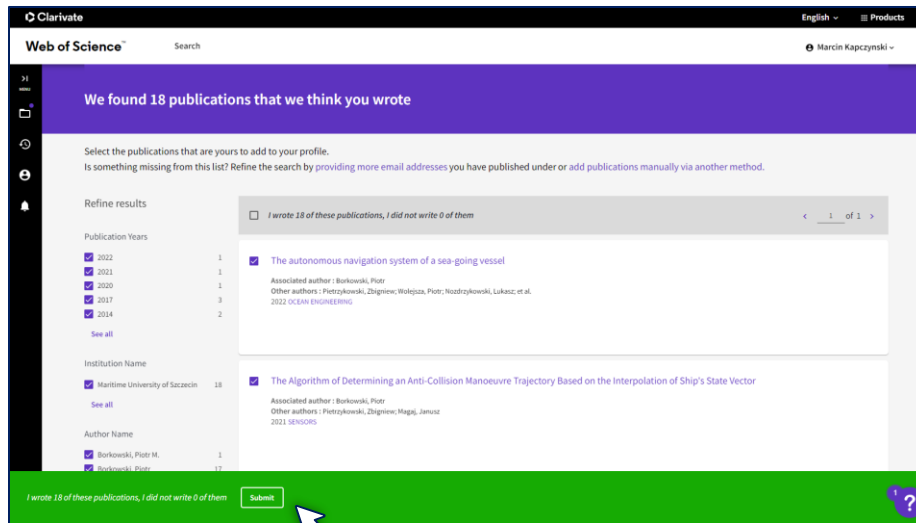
Clarivate

English ⌄ Products

Web of Science™ Search

Marcin Kapczynski ⌄

MENU

We found 18 publications that we think you wrote

Select the publications that are yours to add to your profile.
Is something missing from this list? Refine the search by providing more email addresses you have published under or add publications manually via another method.

Refine results

Publication Years

| | |
|---|---|
| 2022 | 1 |
| 2021 | 1 |
| 2020 | 1 |
| 2017 | 3 |
| 2014 | 2 |

See all

Institution Name

| | |
|---|---|
| Maritime University of Szczecin | 18 |

See all

Author Name

| | |
|---|---|
| Borkowski, Piotr M. | 1 |
| Borkowski, Piotr | 17 |

I wrote 18 of these publications, I did not write 0 of them

‹ 1 of 1 ›

The autonomous navigation system of a sea-going vessel
Associated author : Borkowski, Piotr
Other authors : Pietrzykowski, Zbigniew; Wolejsza, Piotr; Nozdrzykowski, Lukasz; et al.
2022 OCEAN ENGINEERING

The Algorithm of Determining an Anti-Collision Manoeuvre Trajectory Based on the Interpolation of Ship's State Vector
Associated author : Borkowski, Piotr
Other authors : Pietrzykowski, Zbigniew; Magaj, Janusz
2021 SENSORS

I wrote 18 of these publications, I did not write 0 of them

Submit

1

?